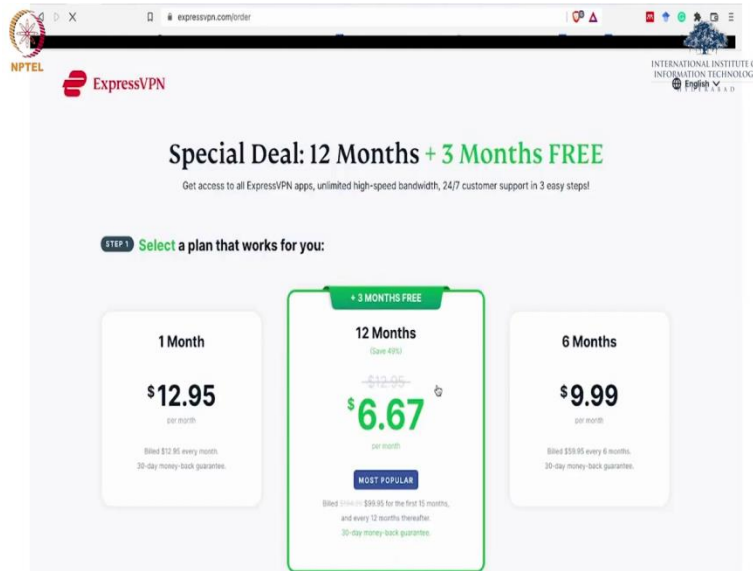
expressvpn.com/order

NPTEL

INTERNATIONAL INSTITUTE OF INFORMATION TECHNOLOGY HYDERABAD

ExpressVPN

English

Special Deal: 12 Months + 3 Months FREE

Get access to all ExpressVPN apps, unlimited high-speed bandwidth, 24/7 customer support in 3 easy steps!

STEP 1 Select a plan that works for you:

1 Month

$12.95

per month

Billed $12.95 every month. 30-day money-back guarantee.

+ 3 MONTHS FREE

12 Months

Save 49%

$12.95

$6.67

per month

MOST POPULAR

Billed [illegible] $99.95 for the first 15 months, and every 12 months thereafter.

30-day money-back guarantee.

6 Months

$9.99

per month

Billed $59.95 every 6 months. 30-day money-back guarantee.